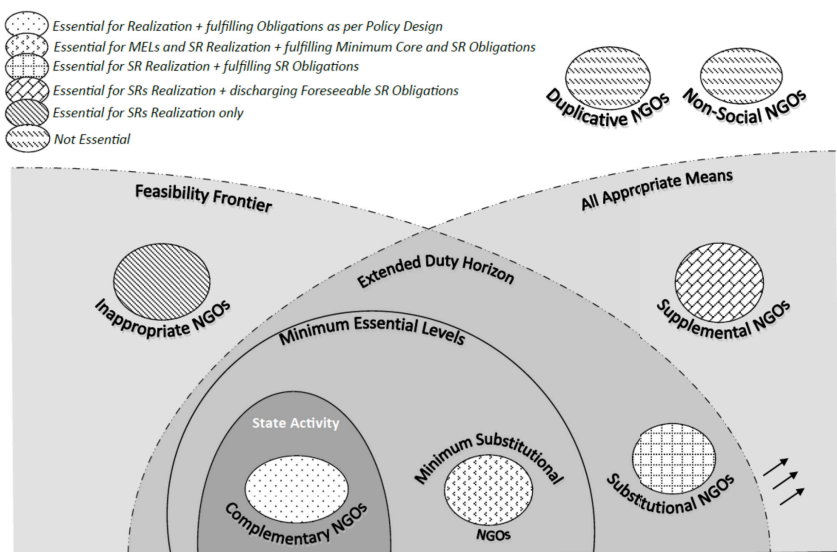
Essential for Realization + fulfilling Obligations as per Policy Design
Essential for MELs and SR Realization + fulfilling Minimum Core and SR Obligations
Essential for SR Realization + fulfilling SR Obligations
Essential for SRs Realization + discharging Foreseeable SR Obligations
Essential for SRs Realization only
Not Essential

Duplicative NGOs
Non-Social NGOs

Feasibility Frontier
All Appropriate Means
Extended Duty Horizon
Inappropriate NGOs
Supplemental NGOs
Minimum Essential Levels
State Activity
Complementary NGOs
Minimum Substitutional NGOs
Substitutional NGOs